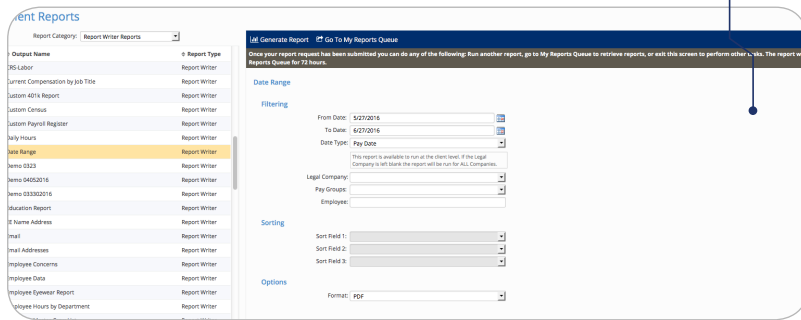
ent Reports

Report Category: Report Writer Reports

| Output Name | Report Type |
|---|---|
| RS-Labor | Report Writer |
| Current Compensation by Job Title | Report Writer |
| Custom 401k Report | Report Writer |
| Custom Census | Report Writer |
| Custom Payroll Register | Report Writer |
| Daily Hours | Report Writer |
| Date Range | Report Writer |
| Demo 0323 | Report Writer |
| Demo 04052016 | Report Writer |
| Demo 03302016 | Report Writer |
| Education Report | Report Writer |
| E Name Address | Report Writer |
| mail | Report Writer |
| mail Addresses | Report Writer |
| mployee Concerns | Report Writer |
| mployee Data | Report Writer |
| mployee Eyewear Report | Report Writer |
| ployee Hours by Department | Report Writer |

Generate Report Go To My Reports Queue

Once your report request has been submitted you can do any of the following: Run another report, go to My Reports Queue to retrieve reports, or exit this screen to perform other tasks. The report w Reports Queue for 72 hours.

Date Range

Filtering

From Date: 5/27/2016

To Date: 6/27/2016

Date Type: Pay Date

This report is available to run at the client level. If the Legal Company is left blank the report will be run for ALL Companies.

Legal Company:

Pay Groups:

Employee:

Sorting

Sort Field 1:

Sort Field 2:

Sort Field 3:

Options

Format: PDF